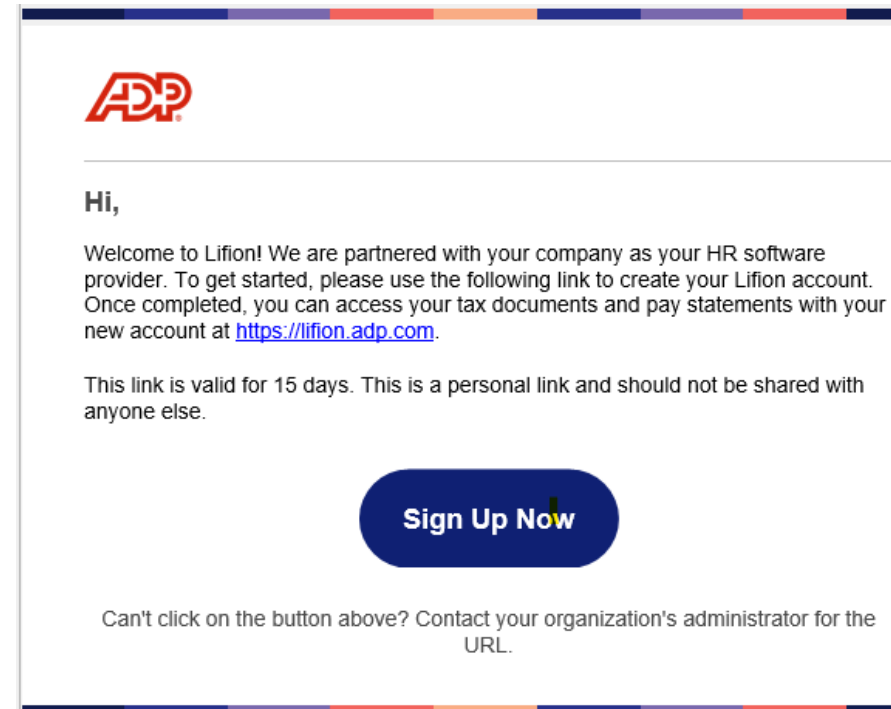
ADP®

Hi,

Welcome to Lifion! We are partnered with your company as your HR software provider. To get started, please use the following link to create your Lifion account. Once completed, you can access your tax documents and pay statements with your new account at https://lifion.adp.com.

This link is valid for 15 days. This is a personal link and should not be shared with anyone else.

Sign Up Now

Can't click on the button above? Contact your organization's administrator for the URL.